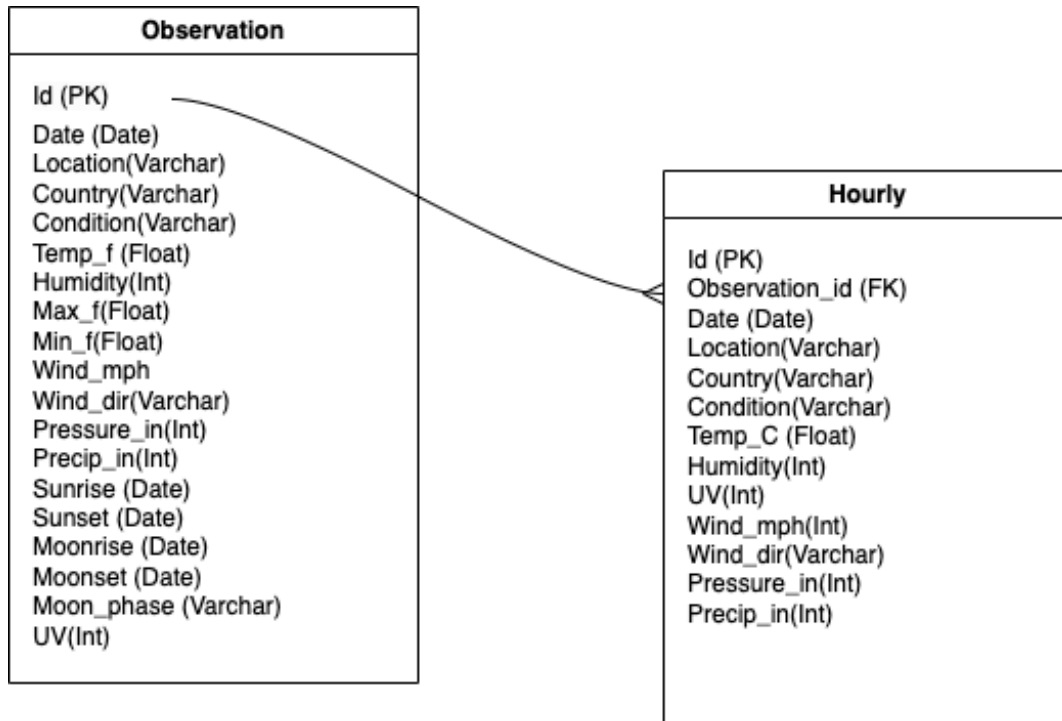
Observation

Id (PK)
Date (Date)
Location(Varchar)
Country(Varchar)
Condition(Varchar)
Temp_f (Float)
Humidity(Int)
Max_f(Float)
Min_f(Float)
Wind_mph
Wind_dir(Varchar)
Pressure_in(Int)
Precip_in(Int)
Sunrise (Date)
Sunset (Date)
Moonrise (Date)
Moonset (Date)
Moon_phase (Varchar)
UV(Int)

Hourly

Id (PK)
Observation_id (FK)
Date (Date)
Location(Varchar)
Country(Varchar)
Condition(Varchar)
Temp_C (Float)
Humidity(Int)
UV(Int)
Wind_mph(Int)
Wind_dir(Varchar)
Pressure_in(Int)
Precip_in(Int)